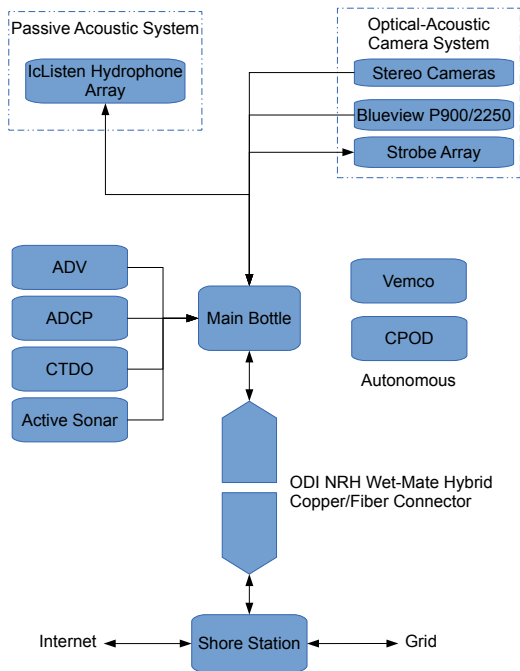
Passive Acoustic System

IcListen Hydrophone Array

Optical-Acoustic Camera System

Stereo Cameras

Blueview P900/2250

Strobe Array

ADV

ADCP

CTDO

Active Sonar

Main Bottle

Vemco

CPOD

Autonomous

ODI NRH Wet-Mate Hybrid Copper/Fiber Connector

Internet

Shore Station

Grid